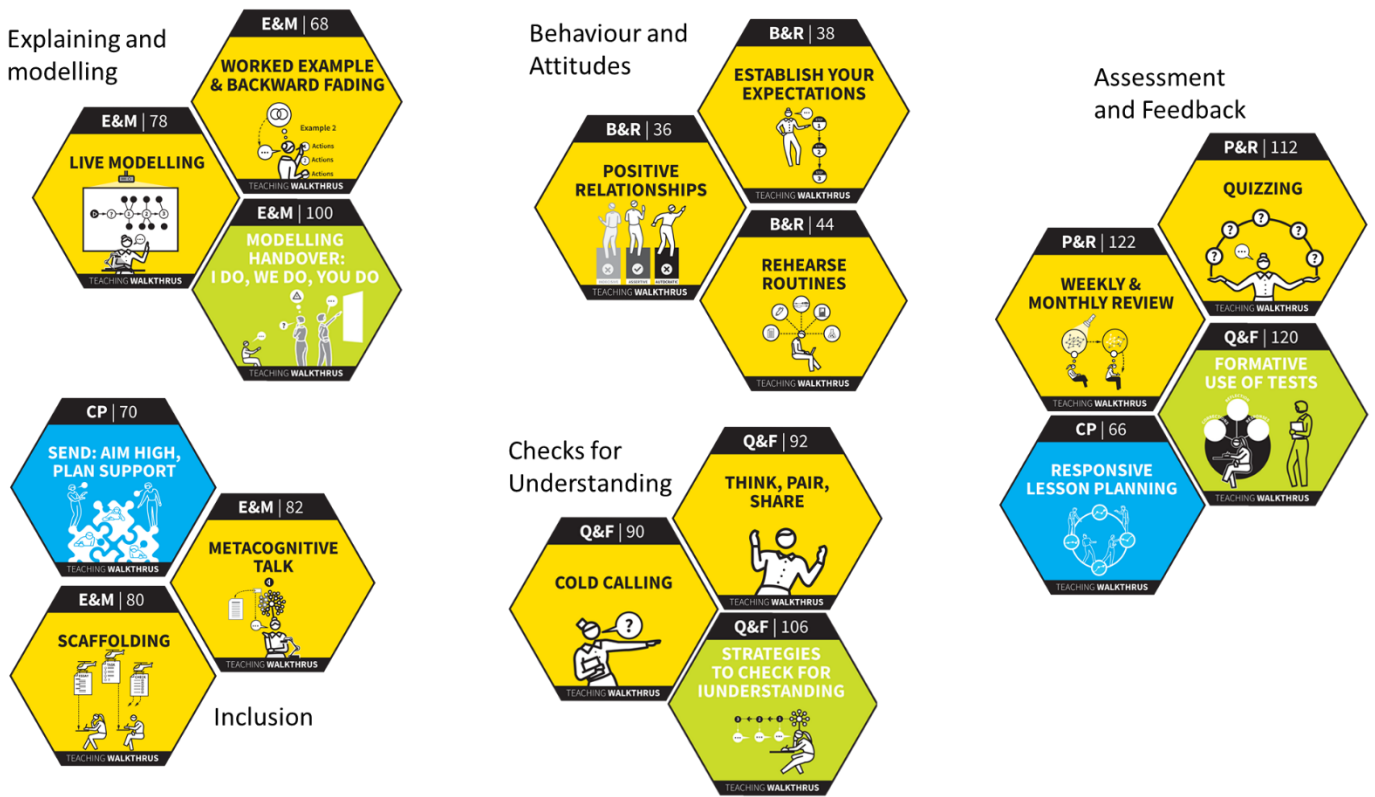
Explaining and modelling

E&M | 68
WORKED EXAMPLE & BACKWARD FADING
Example 2
Actions
Actions
Actions
TEACHING WALKTHRUS

E&M | 78
LIVE MODELLING
TEACHING WALKTHRUS

E&M | 100
MODELLING HANDOVER: I DO, WE DO, YOU DO
TEACHING WALKTHRUS

Behaviour and Attitudes

B&R | 38
ESTABLISH YOUR EXPECTATIONS
TEACHING WALKTHRUS

B&R | 36
POSITIVE RELATIONSHIPS
TEACHING WALKTHRUS

B&R | 44
REHEARSE ROUTINES
TEACHING WALKTHRUS

Assessment and Feedback

P&R | 112
QUIZZING
TEACHING WALKTHRUS

P&R | 122
WEEKLY & MONTHLY REVIEW
TEACHING WALKTHRUS

Q&F | 120
FORMATIVE USE OF TESTS
TEACHING WALKTHRUS

CP | 66
RESPONSIVE LESSON PLANNING
TEACHING WALKTHRUS

CP | 70
SEND: AIM HIGH, PLAN SUPPORT
TEACHING WALKTHRUS

E&M | 82
METACOGNITIVE TALK
TEACHING WALKTHRUS

E&M | 80
SCAFFOLDING
TEACHING WALKTHRUS

Inclusion

Checks for Understanding

Q&F | 92
THINK, PAIR, SHARE
TEACHING WALKTHRUS

Q&F | 90
COLD CALLING
TEACHING WALKTHRUS

Q&F | 106
STRATEGIES TO CHECK FOR IUNDERSTANDING
TEACHING WALKTHRUS